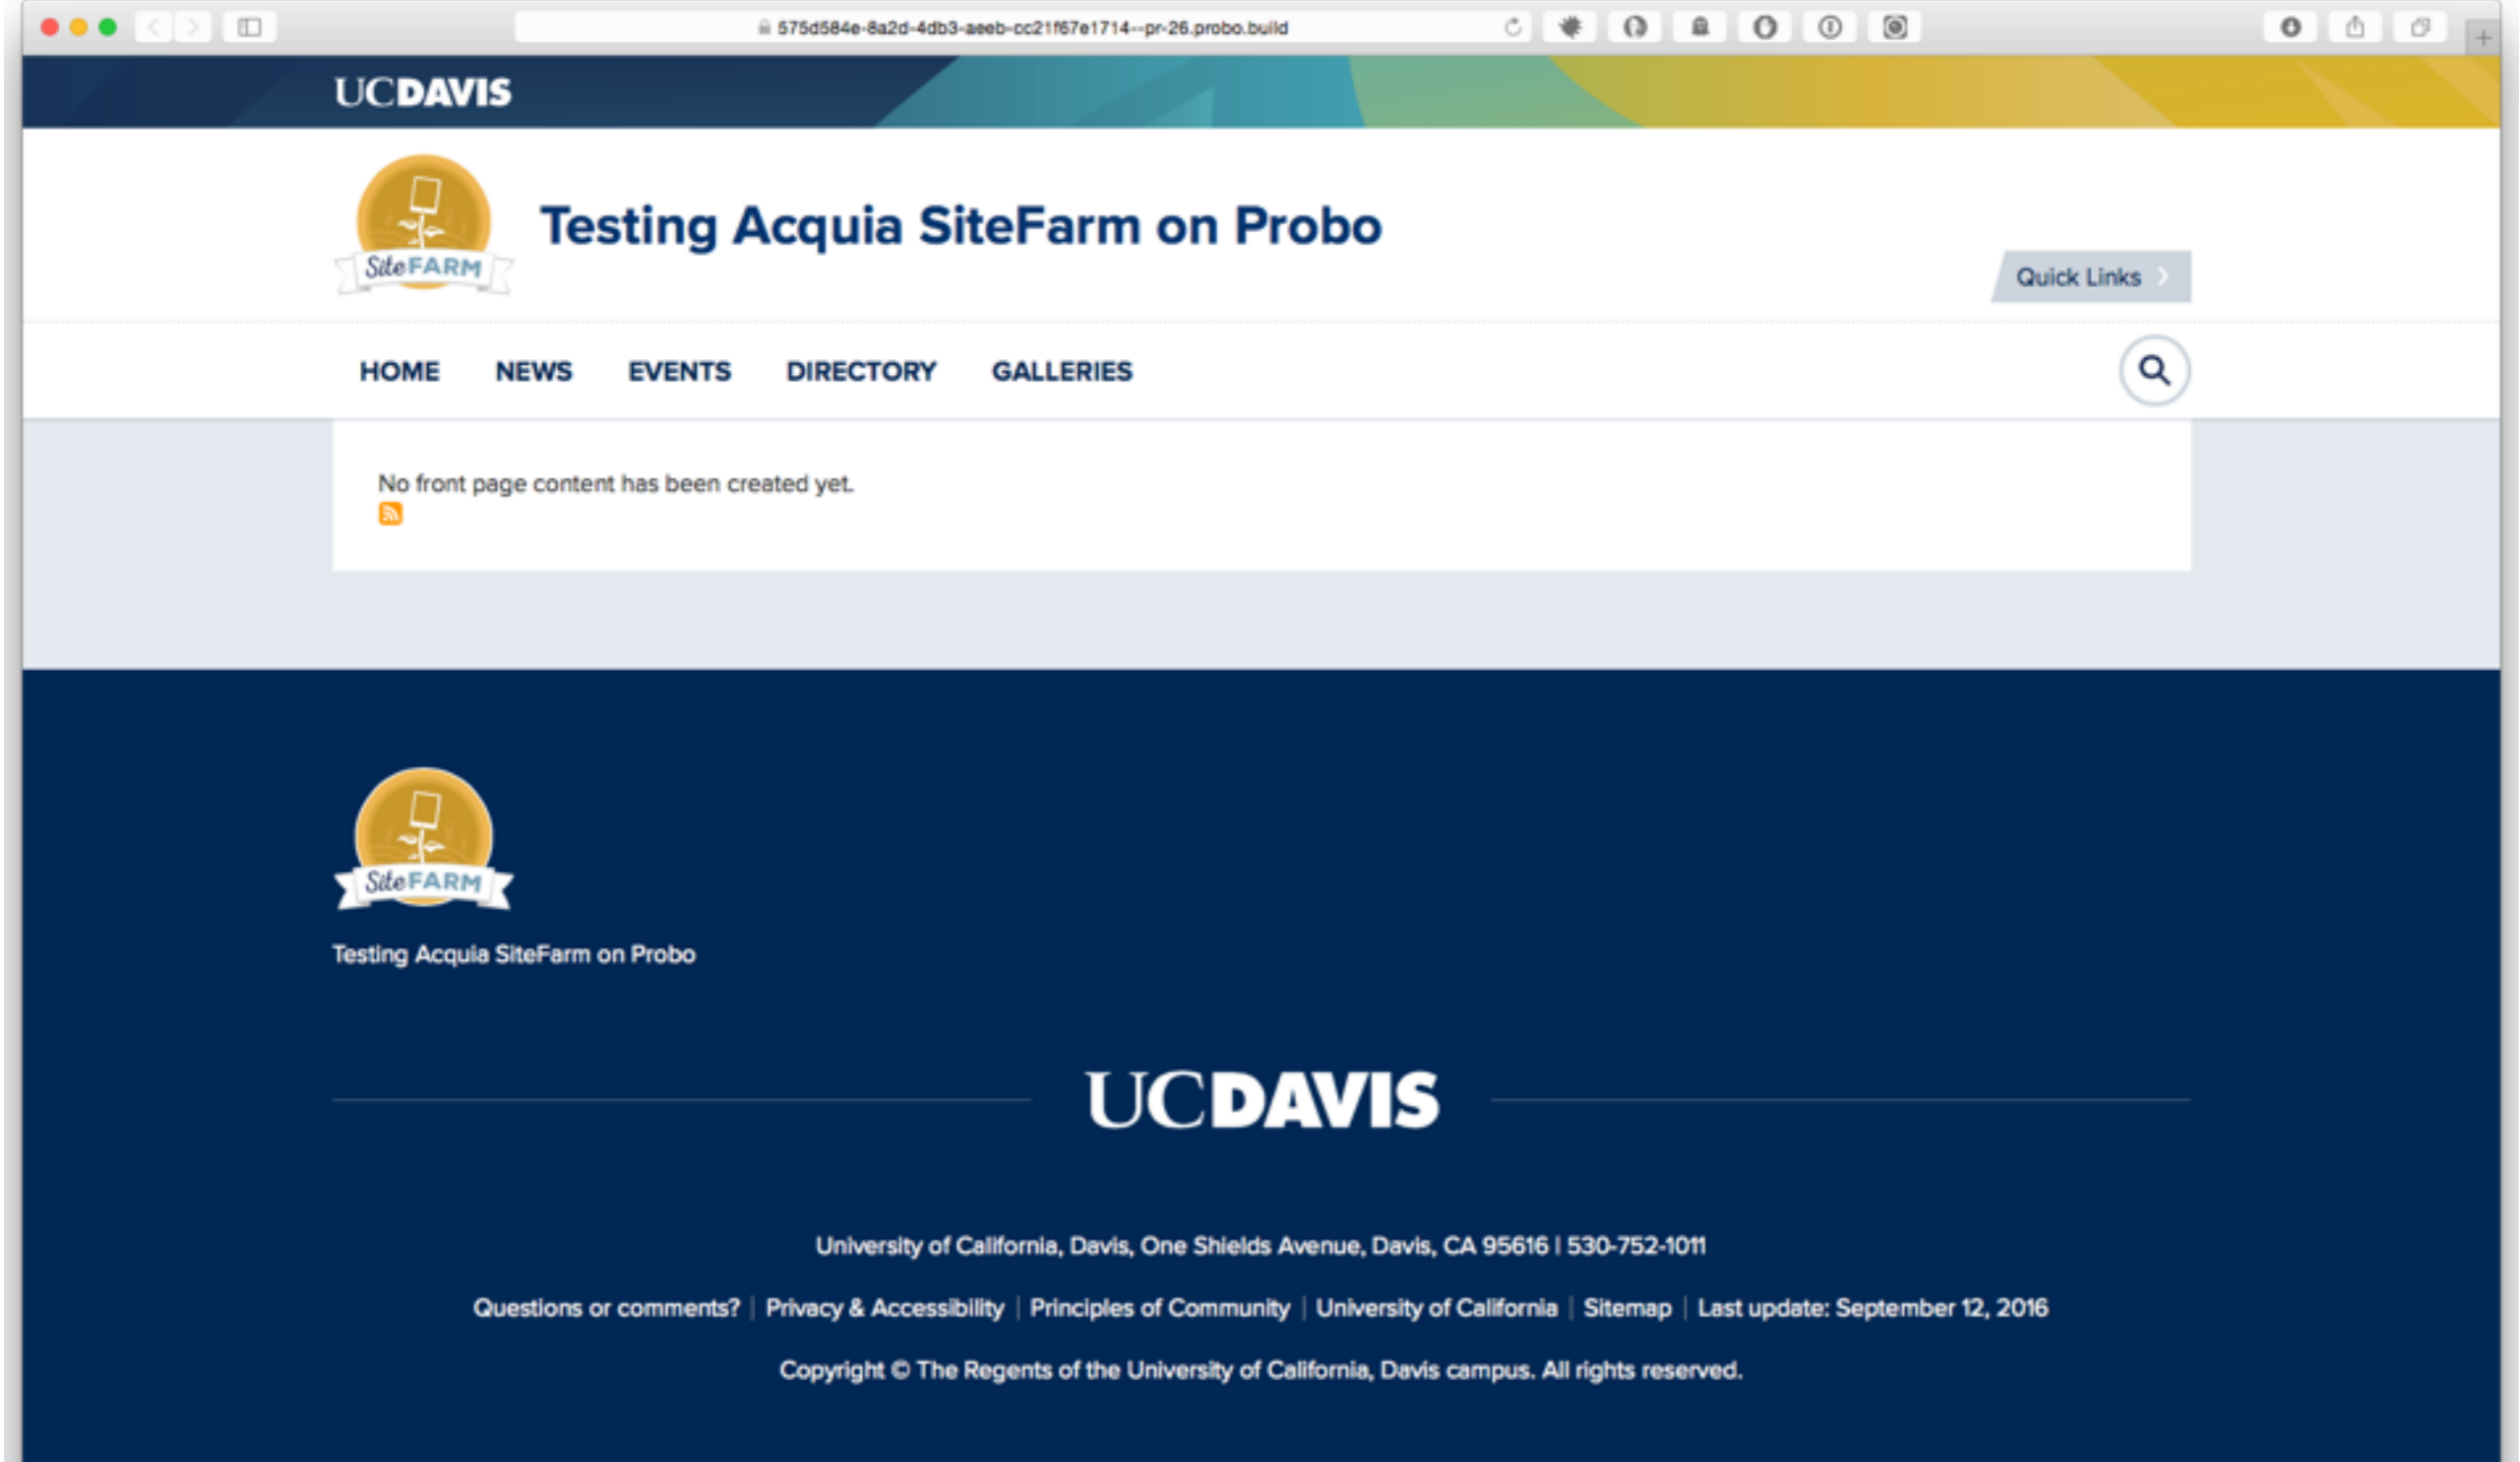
575d584e-8a2d-4db3-aeeb-cc21f67e1714--pr-26.probo.build

UCDAVIS

SiteFARM

Testing Acquia SiteFarm on Probo

Quick Links

HOME NEWS EVENTS DIRECTORY GALLERIES

No front page content has been created yet.

SiteFARM

Testing Acquia SiteFarm on Probo

UCDAVIS

University of California, Davis, One Shields Avenue, Davis, CA 95616 | 530-752-1011

Questions or comments? | Privacy & Accessibility | Principles of Community | University of California | Sitemap | Last update: September 12, 2016

Copyright © The Regents of the University of California, Davis campus. All rights reserved.